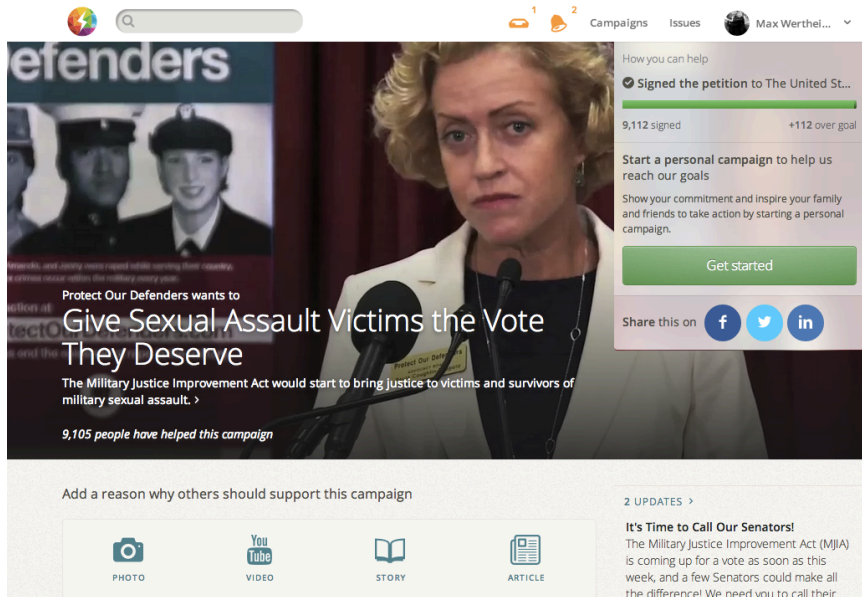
1 2 Campaigns Issues Max Werthei...

efenders

Protect Our Defenders

How you can help

Signed the petition to The United St...

9,112 signed +112 over goal

Start a personal campaign to help us reach our goals

Show your commitment and inspire your family and friends to take action by starting a personal campaign.

Get started

Share this on

Protect Our Defenders wants to

Give Sexual Assault Victims the Vote They Deserve

The Military Justice Improvement Act would start to bring justice to victims and survivors of military sexual assault. ›

9,105 people have helped this campaign

Add a reason why others should support this campaign

PHOTO

You Tube

VIDEO

STORY

ARTICLE

2 UPDATES ›

It's Time to Call Our Senators!

The Military Justice Improvement Act (MJIA) is coming up for a vote as soon as this week, and a few Senators could make all the difference! We need you to call their